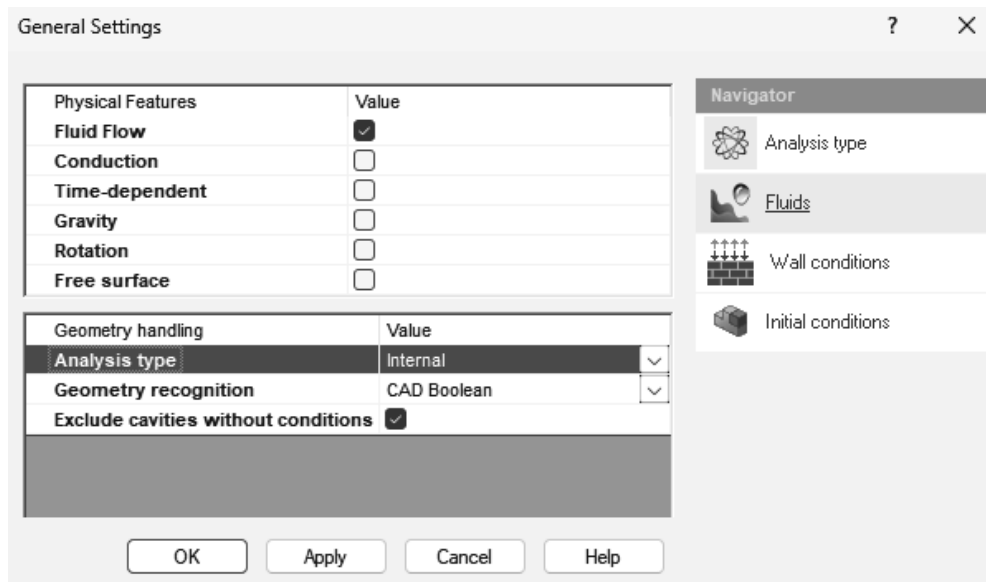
General Settings

?

×

| Physical Features | Value |
|---|---|
| Fluid Flow | ☑ |
| Conduction | ☐ |
| Time-dependent | ☐ |
| Gravity | ☐ |
| Rotation | ☐ |
| Free surface | ☐ |

| Geometry handling | Value |
|---|---|
| Analysis type | Internal |
| Geometry recognition | CAD Boolean |
| Exclude cavities without conditions | ☑ |

OK

Apply

Cancel

Help

Navigator

Analysis type

Fluids

Wall conditions

Initial conditions